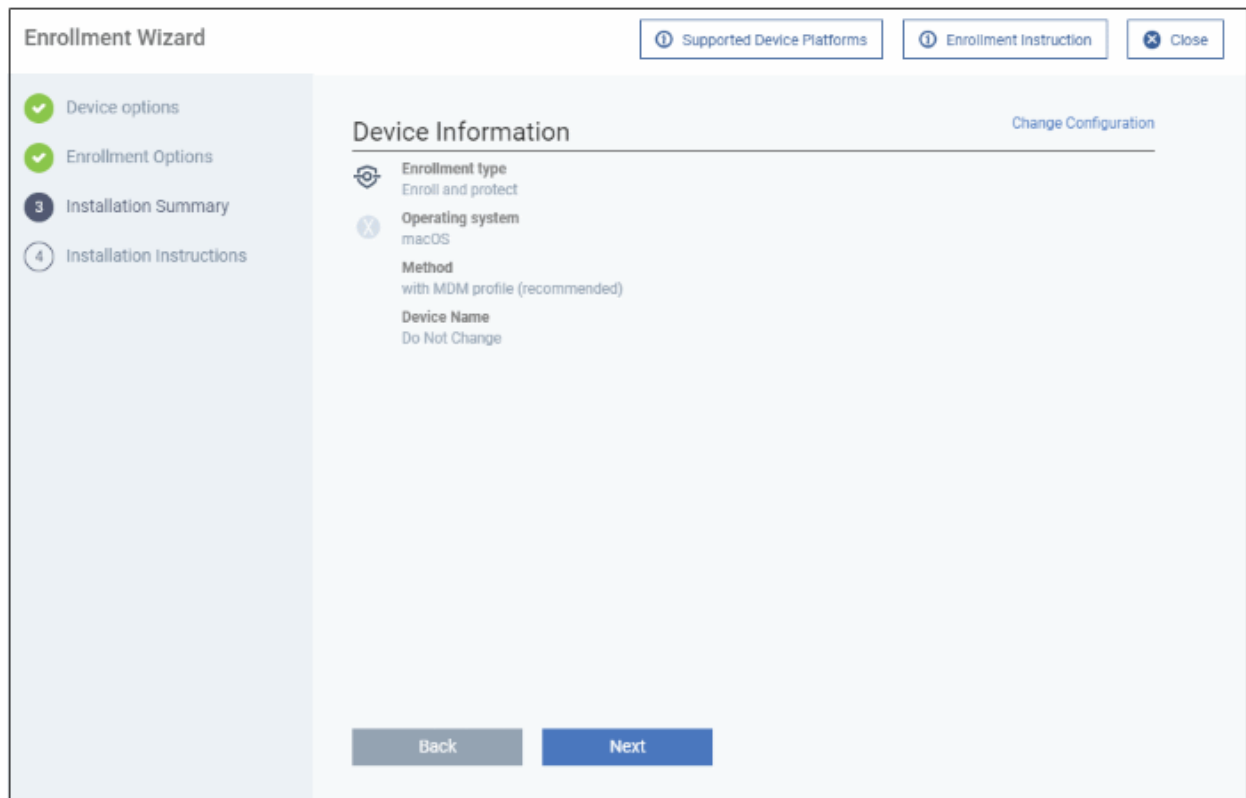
Enrollment Wizard

Supported Device Platforms

Enrollment Instruction

Close

Device options

Enrollment Options

3 Installation Summary

4 Installation Instructions

Device Information

Change Configuration

Enrollment type
Enroll and protect

Operating system
macOS

Method
with MDM profile (recommended)

Device Name
Do Not Change

Back

Next